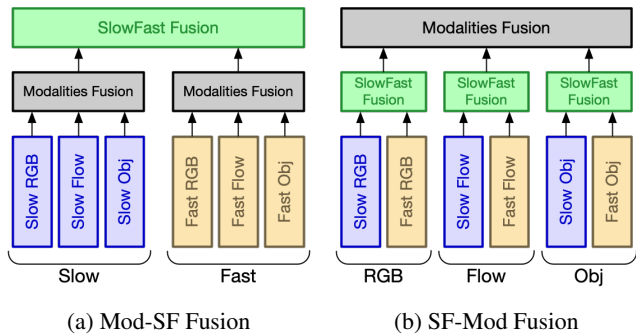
SlowFast Fusion

Modalities Fusion

Modalities Fusion

Slow RGB

Slow Flow

Slow Obj

Fast RGB

Fast Flow

Fast Obj

Slow

Fast

(a) Mod-SF Fusion

Modalities Fusion

SlowFast Fusion

SlowFast Fusion

SlowFast Fusion

Slow RGB

Fast RGB

Slow Flow

Fast Flow

Slow Obj

Fast Obj

RGB

Flow

Obj

(b) SF-Mod Fusion